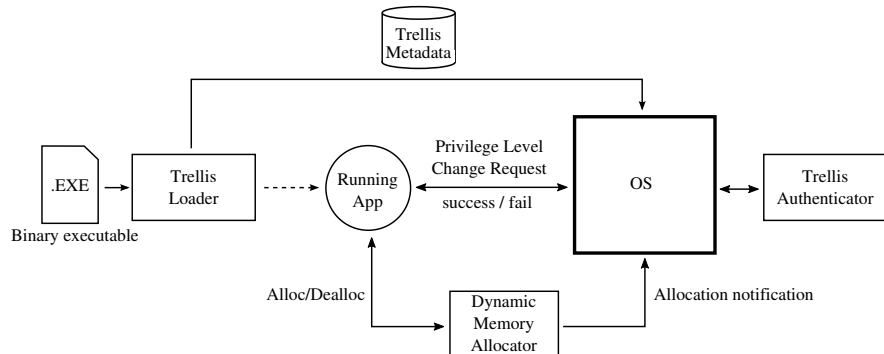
Trellis Metadata

.EXE

Binary executable

Trellis Loader

Running App

Privilege Level Change Request

success / fail

OS

Trellis Authenticator

Alloc/Dealloc

Dynamic Memory Allocator

Allocation notification